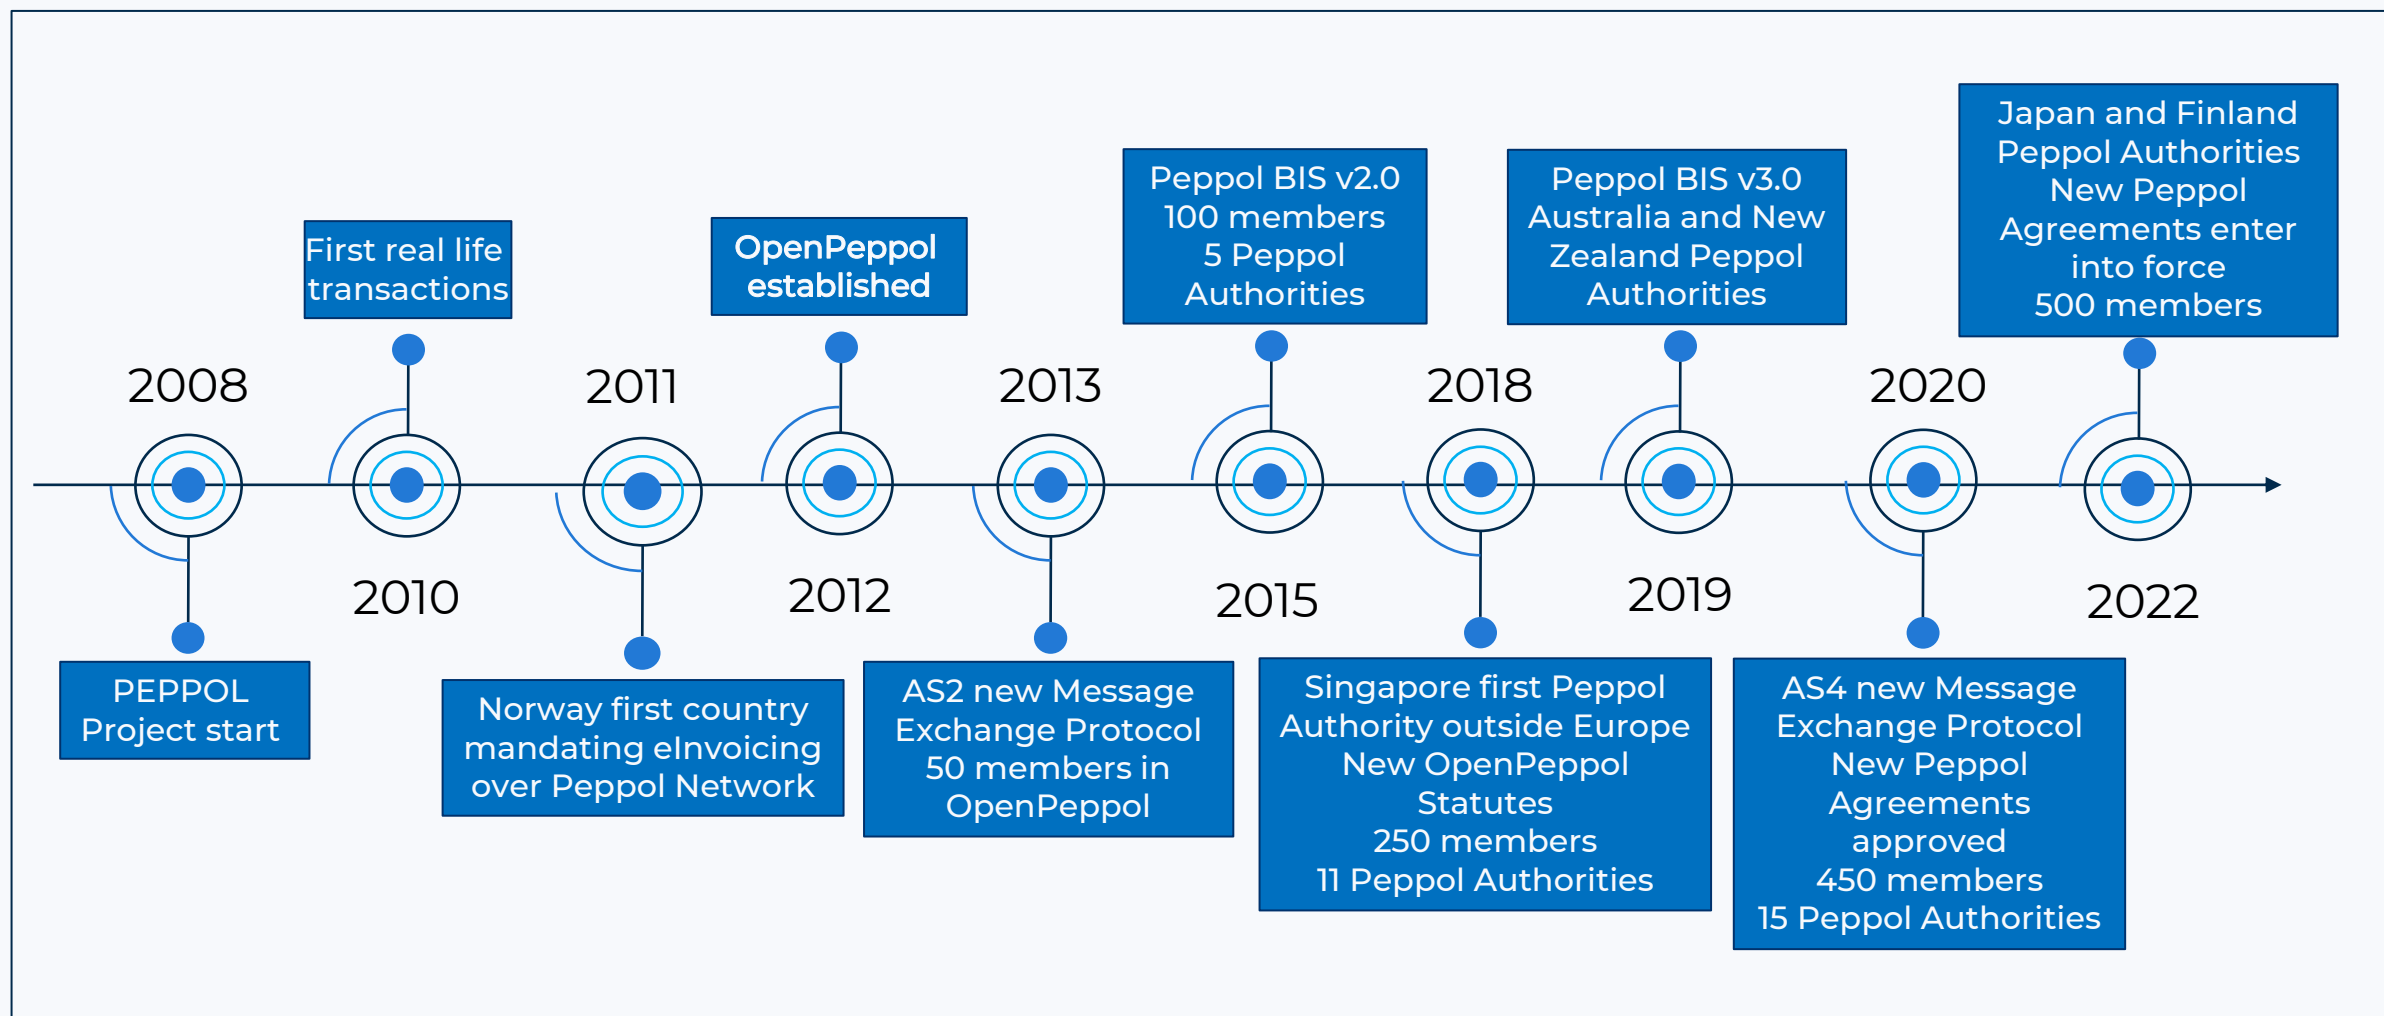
2008

PEPPOL Project start

First real life transactions

2010

2011

Norway first country mandating eInvoicing over Peppol Network

OpenPeppol established

2012

2013

AS2 new Message Exchange Protocol 50 members in OpenPeppol

Peppol BIS v2.0 100 members 5 Peppol Authorities

2015

2018

Singapore first Peppol Authority outside Europe New OpenPeppol Statutes 250 members 11 Peppol Authorities

Peppol BIS v3.0 Australia and New Zealand Peppol Authorities

2019

2020

AS4 new Message Exchange Protocol New Peppol Agreements approved 450 members 15 Peppol Authorities

Japan and Finland Peppol Authorities New Peppol Agreements enter into force 500 members

2022